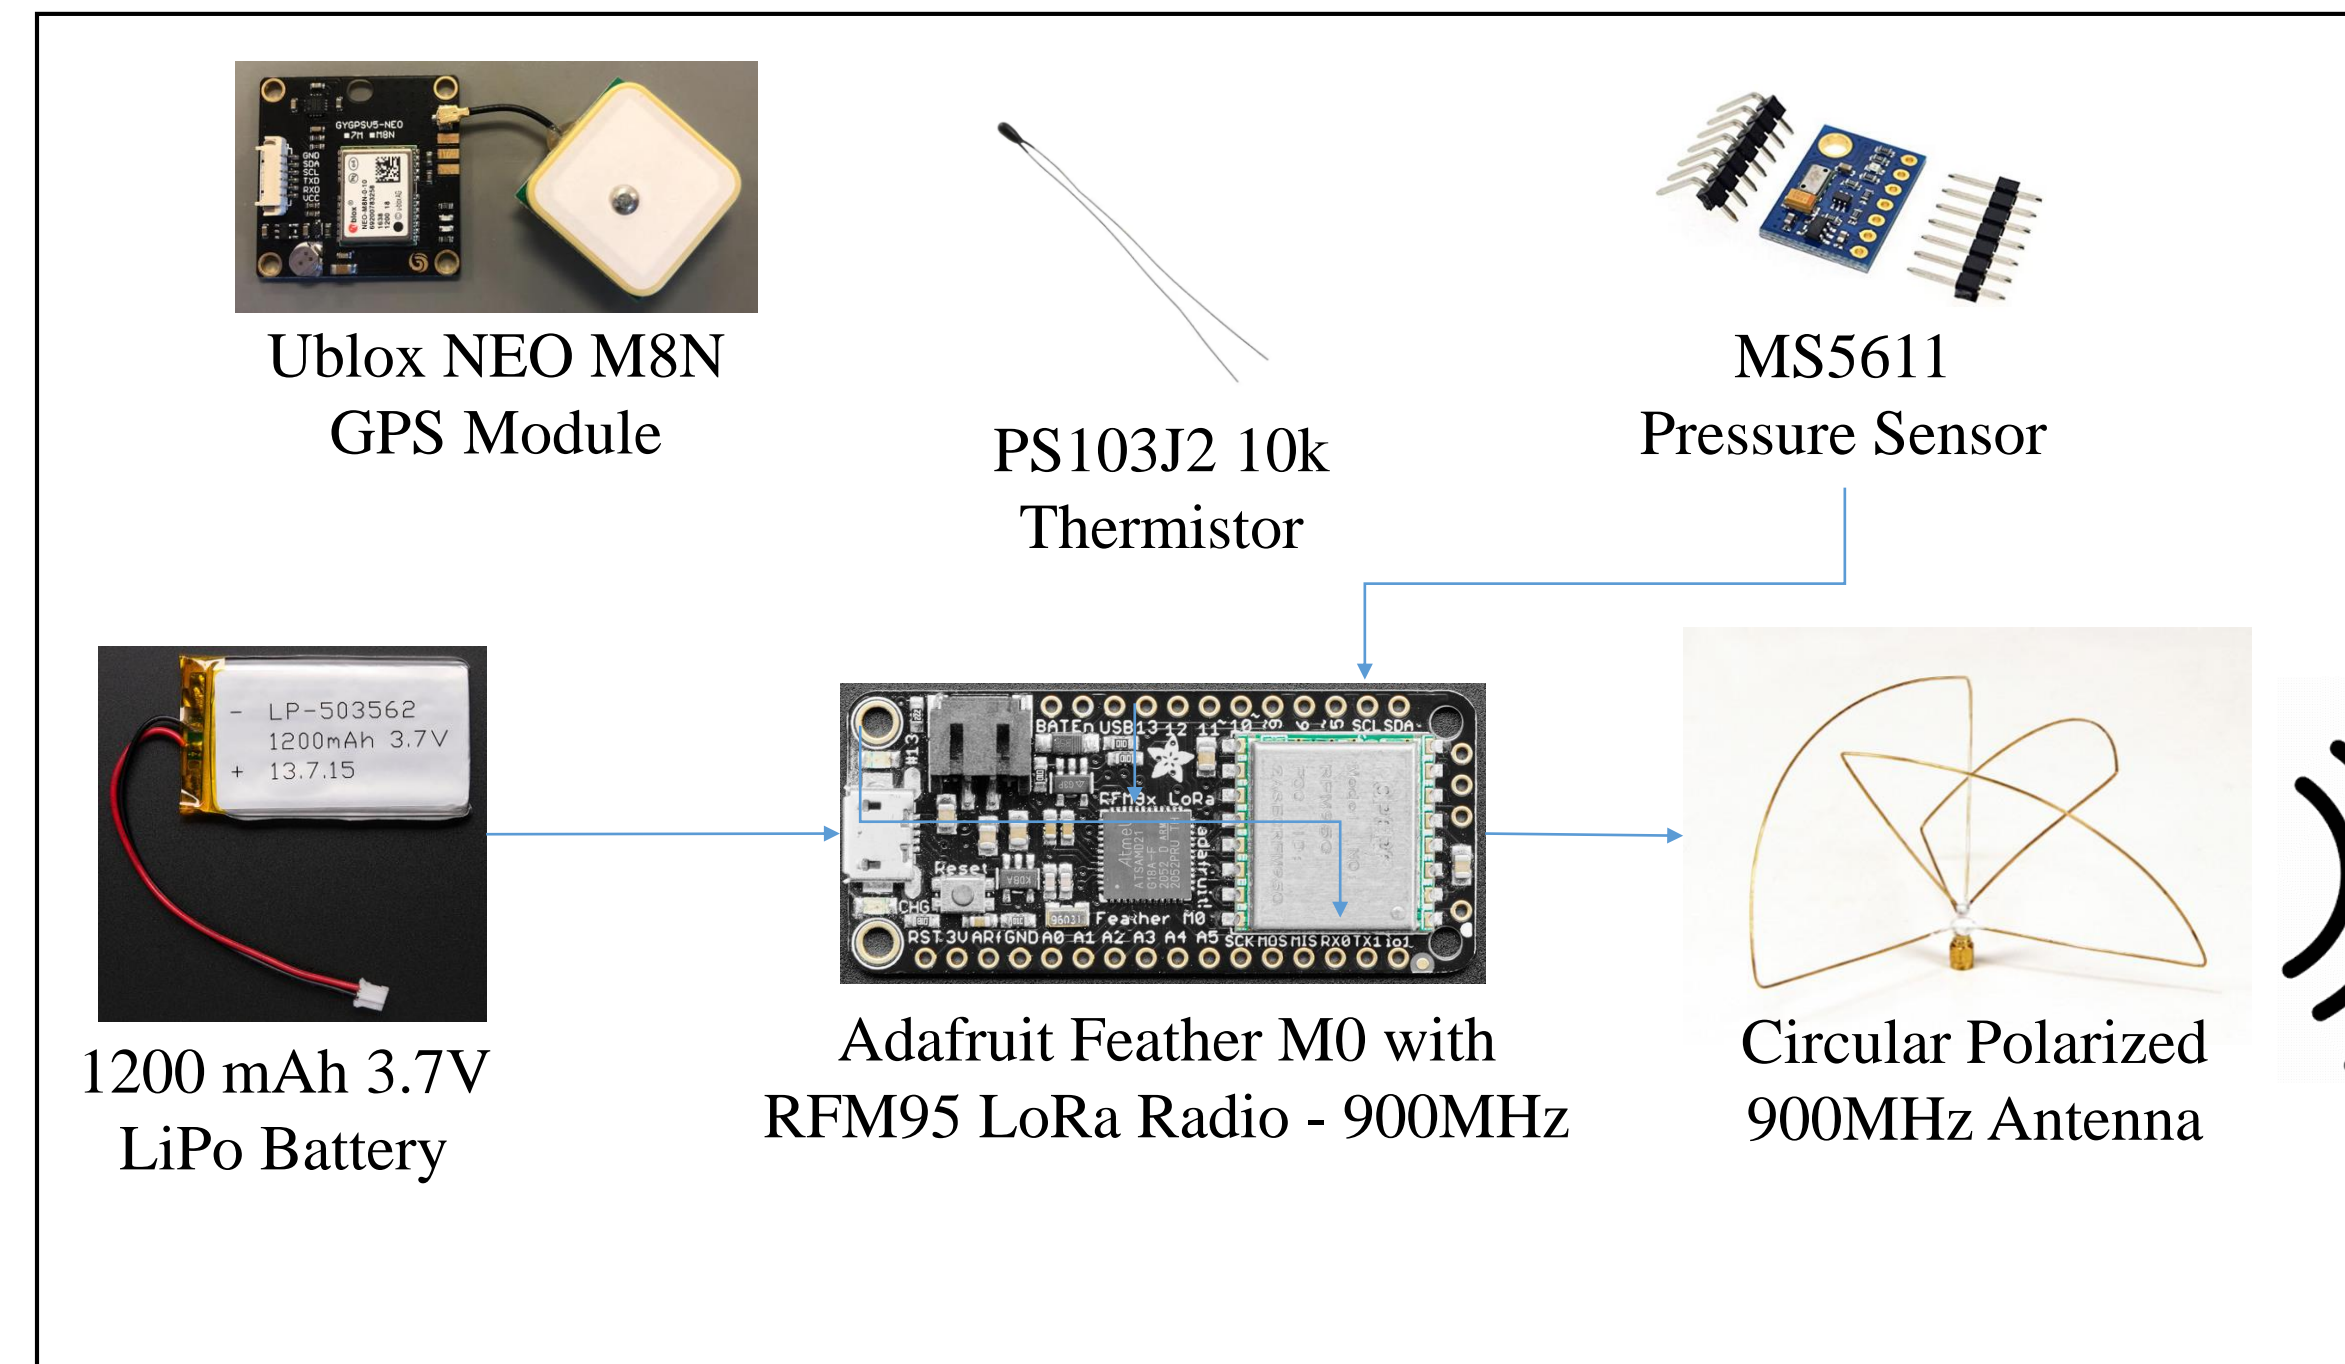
GYGPSV5-NEO
GND SDA SCL TXD RXD VCC

Ublox NEO M8N GPS Module

PS103J2 10k Thermistor

MS5611 Pressure Sensor

- LP-503562
1200mAh 3.7V
+ 13.7.15

1200 mAh 3.7V LiPo Battery

BAT En USB 13 12 11 10 9 6 5 SCL SDA
RFM9x LoRa
Reset
CHG
Feather M0
RST 3V AREF GND A0 A1 A2 A3 A4 A5 SCK MOSI MISO RX0 TX1

Adafruit Feather M0 with RFM95 LoRa Radio - 900MHz

Circular Polarized 900MHz Antenna